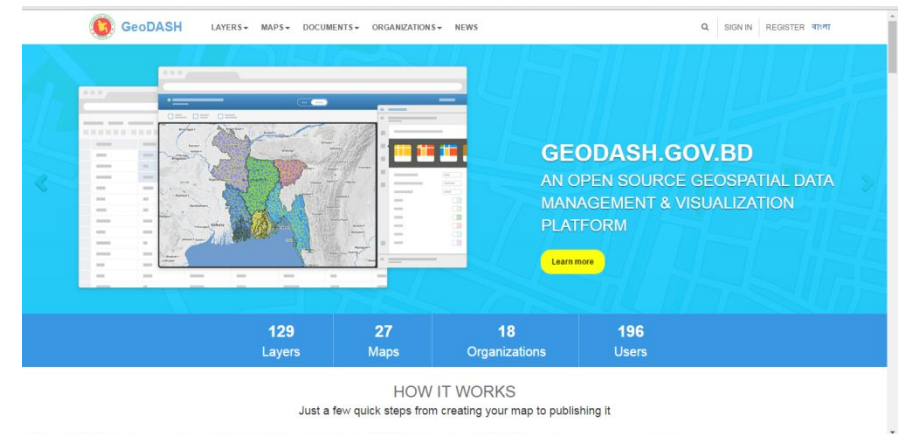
GeoDASH LAYERS MAPS DOCUMENTS ORGANIZATIONS NEWS

SIGN IN REGISTER বাংলা

GEODASH.GOV.BD

AN OPEN SOURCE GEOSPATIAL DATA MANAGEMENT & VISUALIZATION PLATFORM

Learn more

129
Layers

27
Maps

18
Organizations

196
Users

HOW IT WORKS

Just a few quick steps from creating your map to publishing it